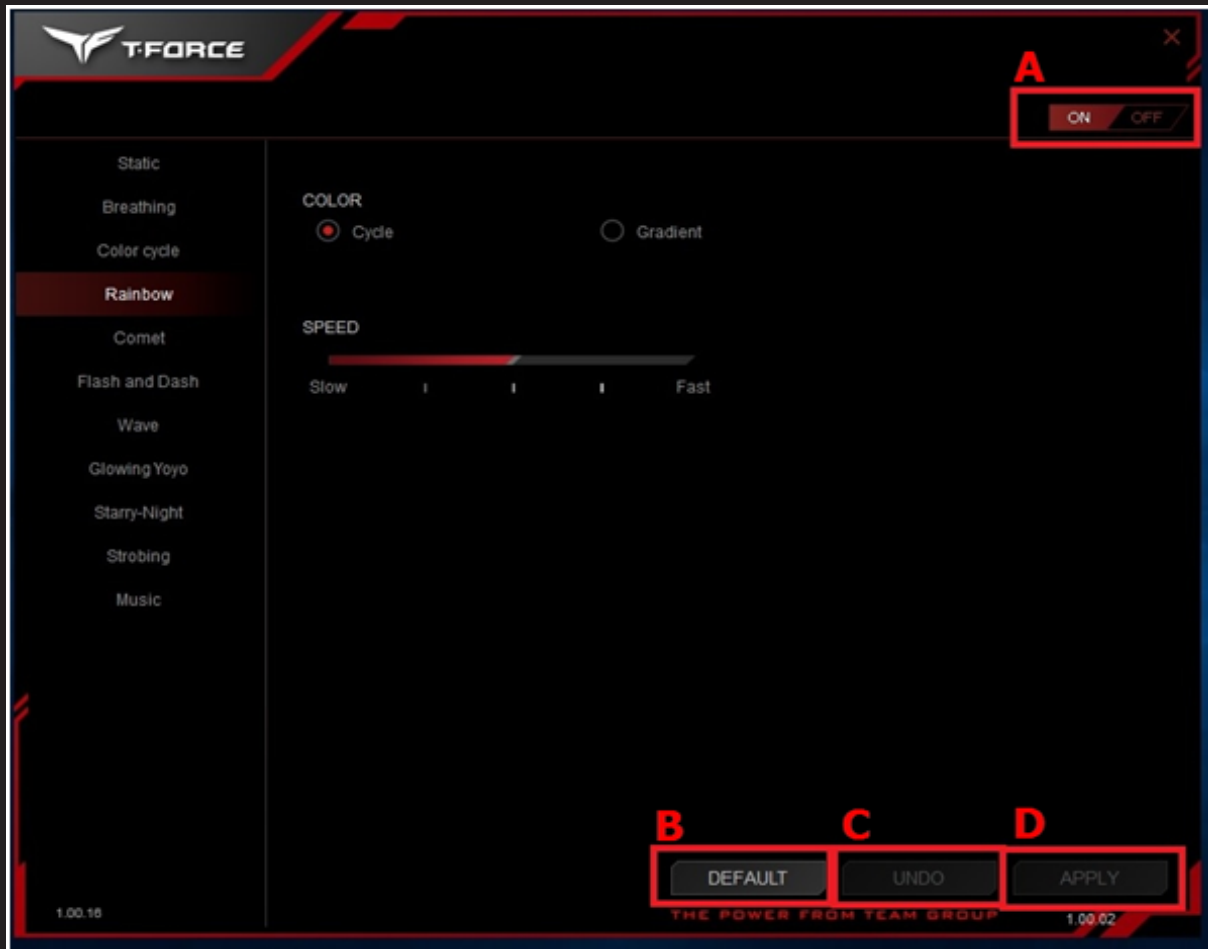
T-FORCE

A

ON OFF

Static
Breathing
Color cycle
Rainbow
Comet
Flash and Dash
Wave
Glowing Yoyo
Starry-Night
Strobing
Music

COLOR
Cycle
Gradient

SPEED
Slow
Fast

B C D

DEFAULT
UNDO
APPLY

1.00.16

THE POWER FROM TEAM GROUP

1.00.02